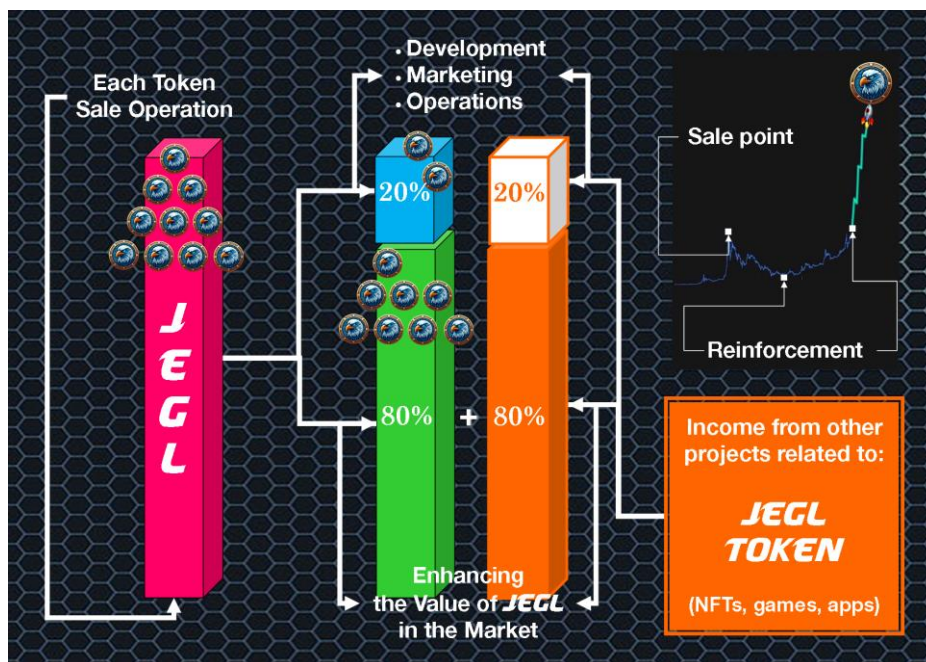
Each Token Sale Operation

JEGL

• Development
• Marketing
• Operations

20%

20%

80% + 80%

Sale point

Reinforcement

Income from other projects related to:

JEGL TOKEN

(NFTs, games, apps)

Enhancing the Value of JEGL in the Market